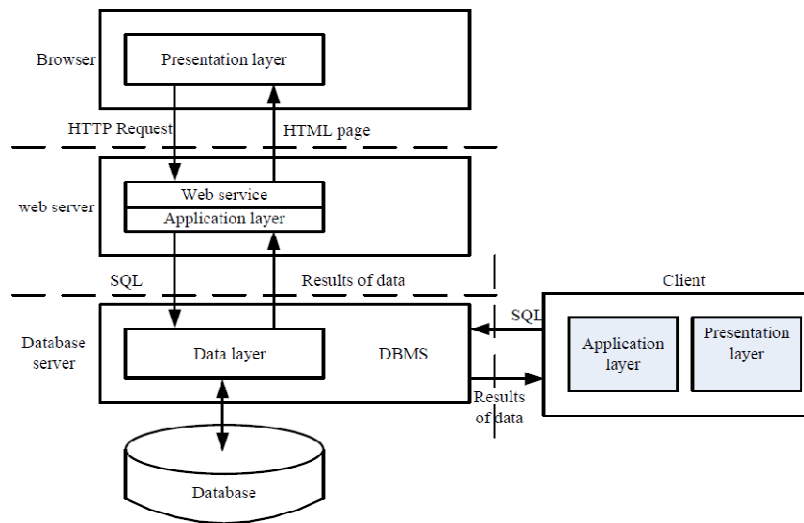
Browser

Presentation layer

HTTP Request

HTML page

web server

Web service

Application layer

SQL

Results of data

Client

Database server

Data layer

DBMS

SQL

Application layer

Presentation layer

Results of data

Database